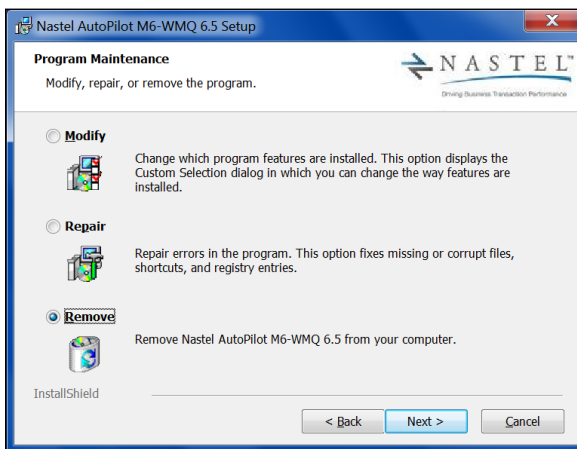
Nastel AutoPilot M6-WMQ 6.5 Setup

Program Maintenance
Modify, repair, or remove the program.

NASTEL
Driving Business Transaction Performance

Modify
Change which program features are installed. This option displays the Custom Selection dialog in which you can change the way features are installed.

Repair
Repair errors in the program. This option fixes missing or corrupt files, shortcuts, and registry entries.

Remove
Remove Nastel AutoPilot M6-WMQ 6.5 from your computer.

InstallShield

< Back
Next >
Cancel